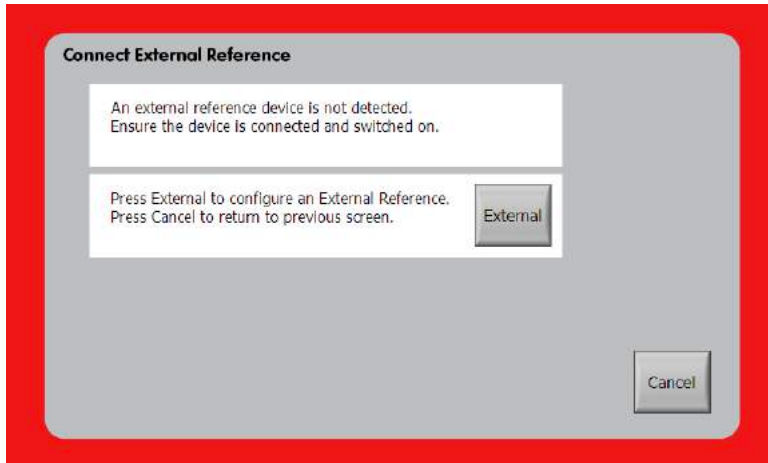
Connect External Reference

An external reference device is not detected.
Ensure the device is connected and switched on.

Press External to configure an External Reference.
Press Cancel to return to previous screen.

External

Cancel